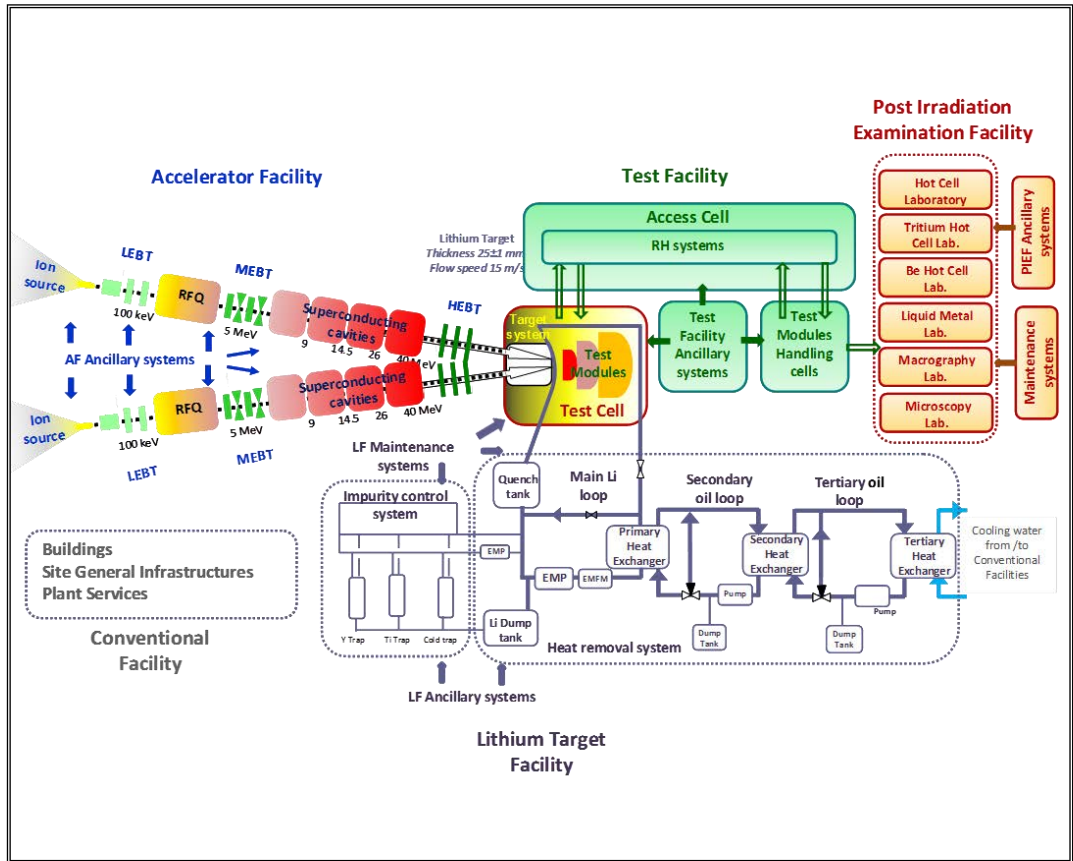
Post Irradiation Examination Facility

Accelerator Facility

Test Facility

Access Cell

RH systems

Lithium Target
Thickness 25±1 mm
Flow speed 15 m/s

Hot Cell Laboratory

Tritium Hot Cell Lab.

Be Hot Cell Lab.

Liquid Metal Lab.

Macrography Lab.

Microscopy Lab.

PIEF Ancillary systems

Maintenance systems

Ion source

LEBT

100 keV

RFQ

MEBT

5 MeV

Superconducting cavities

9

14.5

26

40 MeV

HEBT

Target system

Test Modules

Test Cell

Test Facility Ancillary systems

Test Modules Handling cells

AF Ancillary systems

Ion source

100 keV

RFQ

5 MeV

Superconducting cavities

9

14.5

26

40 MeV

LEBT

MEBT

LF Maintenance systems

Quench tank

Main Li loop

Secondary oil loop

Tertiary oil loop

Impurity control system

Primary Heat Exchanger

Secondary Heat Exchanger

Tertiary Heat Exchanger

Cooling water from /to Conventional Facilities

EMP

EMP

EMFM

Pump

Pump

Dump Tank

Dump Tank

Li Dump tank

Y Trap

Ti Trap

Cold trap

Heat removal system

Buildings
Site General Infrastructures
Plant Services

Conventional Facility

LF Ancillary systems

Lithium Target Facility